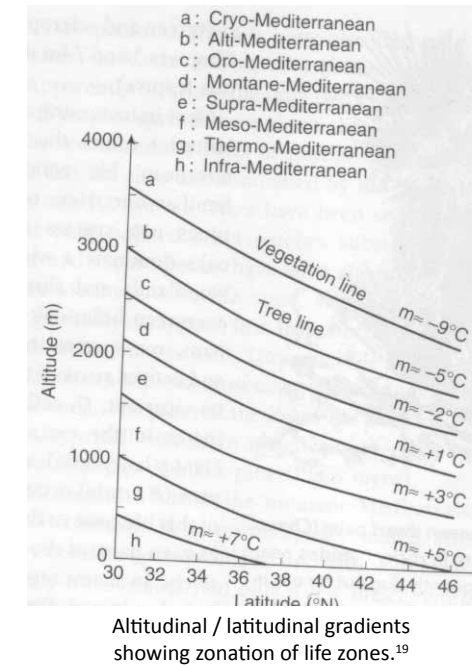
a: Cryo-Mediterranean
b: Alti-Mediterranean
c: Oro-Mediterranean
d: Montane-Mediterranean
e: Supra-Mediterranean
f: Meso-Mediterranean
g: Thermo-Mediterranean
h: Infra-Mediterranean

4000
3000
2000
1000
0
Altitude (m)

a
b
c
d
e
f
g
h

Vegetation line
Tree line
$m\approx -9°C$
$m\approx -5°C$
$m\approx -2°C$
$m\approx +1°C$
$m\approx +3°C$
$m\approx +7°C$
$m\approx +5°C$

30 32 34 36 38 40 42 44 46
Latitude (°N)

Altitudinal / latitudinal gradients showing zonation of life zones.$^{19}$